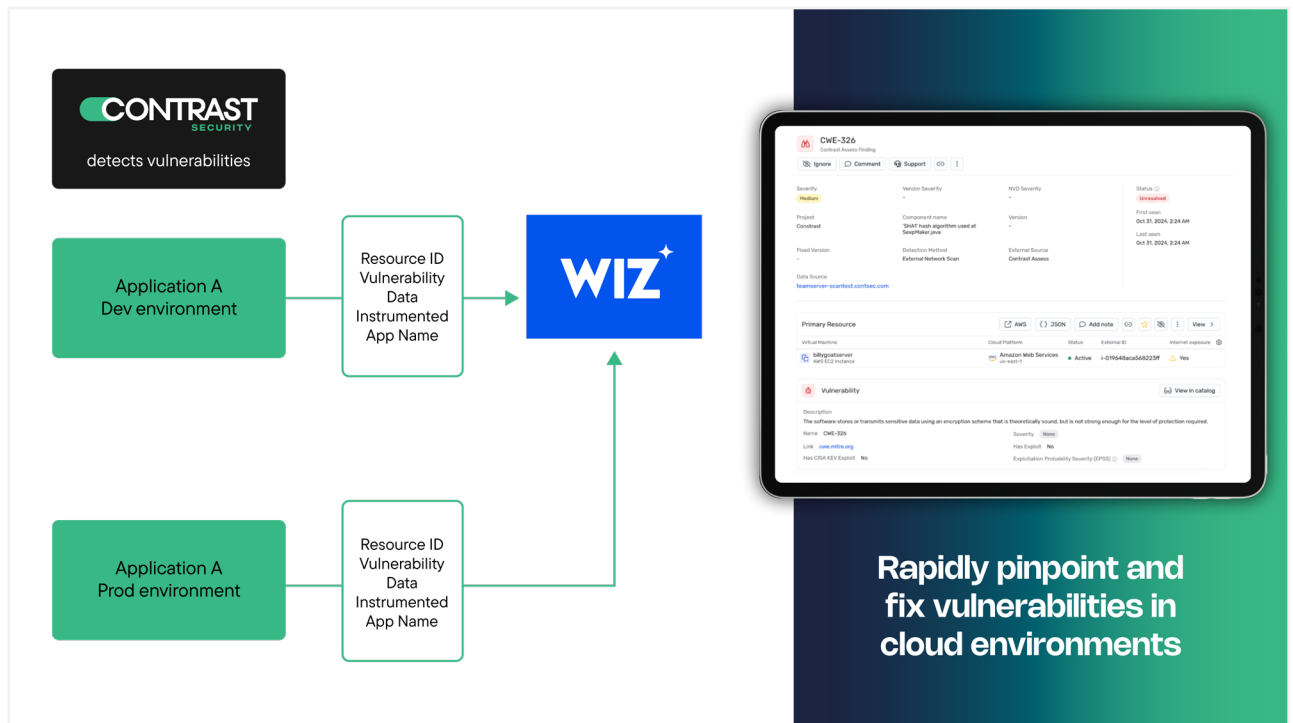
CONTRAST
SECURITY
detects vulnerabilities

Application A
Dev environment

Resource ID
Vulnerability
Data
Instrumented
App Name

WIZ

Application A
Prod environment

Resource ID
Vulnerability
Data
Instrumented
App Name

CWE-326
Contrast Assess Finding
Ignore Comment Support

Severity
Medium
Vendor Severity
-
NVD Severity
-
Status
Unresolved
Project
Constrast
Component name
'SHA1' hash algorithm used at SeepMaker.java
Version
-
First seen
Oct 31, 2024, 2:24 AM
Last seen
Oct 31, 2024, 2:24 AM
Fixed Version
-
Detection Method
External Network Scan
External Source
Contrast Assess
Data Source
teamserver-scantest.contsec.com

Primary Resource
AWS JSON Add note View
Virtual Machine
billygoatserver
AWS EC2 Instance
Cloud Platform
Amazon Web Services
us-east-1
Status
Active
External ID
i-019648aca568223ff
Internet exposure
Yes

Vulnerability
View in catalog
Description
The software stores or transmits sensitive data using an encryption scheme that is theoretically sound, but is not strong enough for the level of protection required.
Name CWE-326
Severity None
Link cwe.mitre.org
Has Exploit No
Has CISA KEV Exploit No
Exploitation Probability Severity (EPSS) None

Rapidly pinpoint and fix vulnerabilities in cloud environments